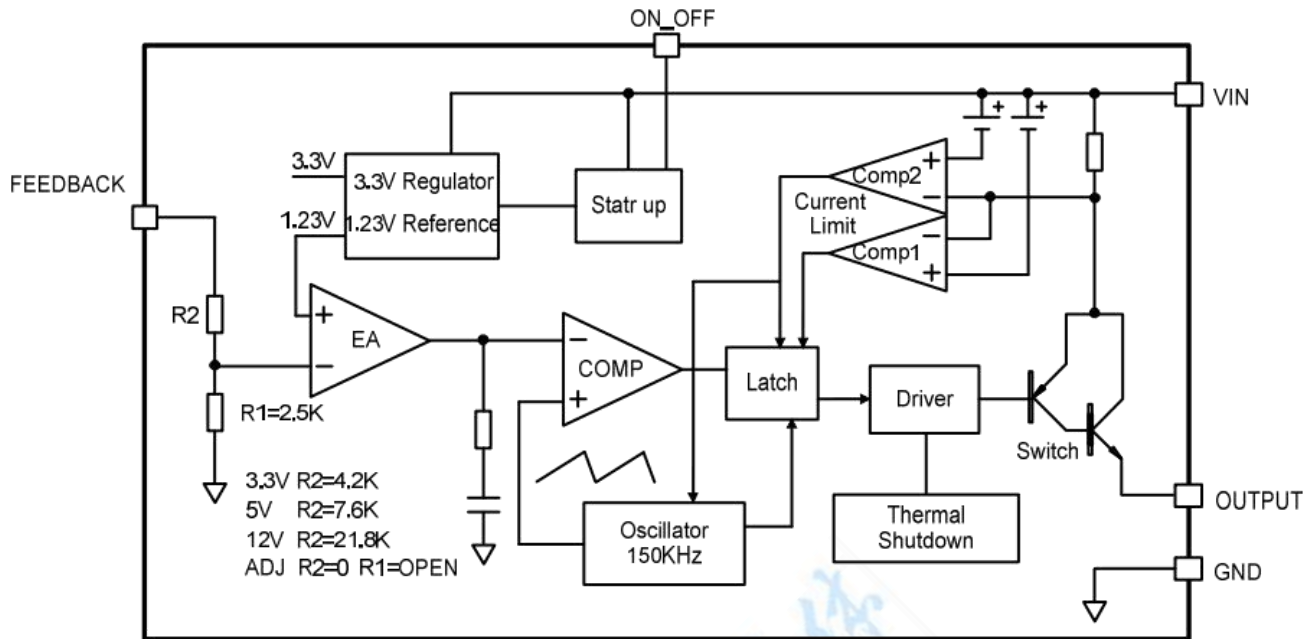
ON_OFF

VIN

FEEDBACK

3.3V

3.3V Regulator

1.23V

1.23V Reference

Statr up

+

Comp2

−

Current Limit

−

Comp1

+

+

+

R2

+

EA

−

R1=2.5K

−

COMP

+

Latch

Driver

Switch

OUTPUT

3.3V R2=4.2K
5V R2=7.6K
12V R2=21.8K
ADJ R2=0 R1=OPEN

Oscillator 150KHz

Thermal Shutdown

GND